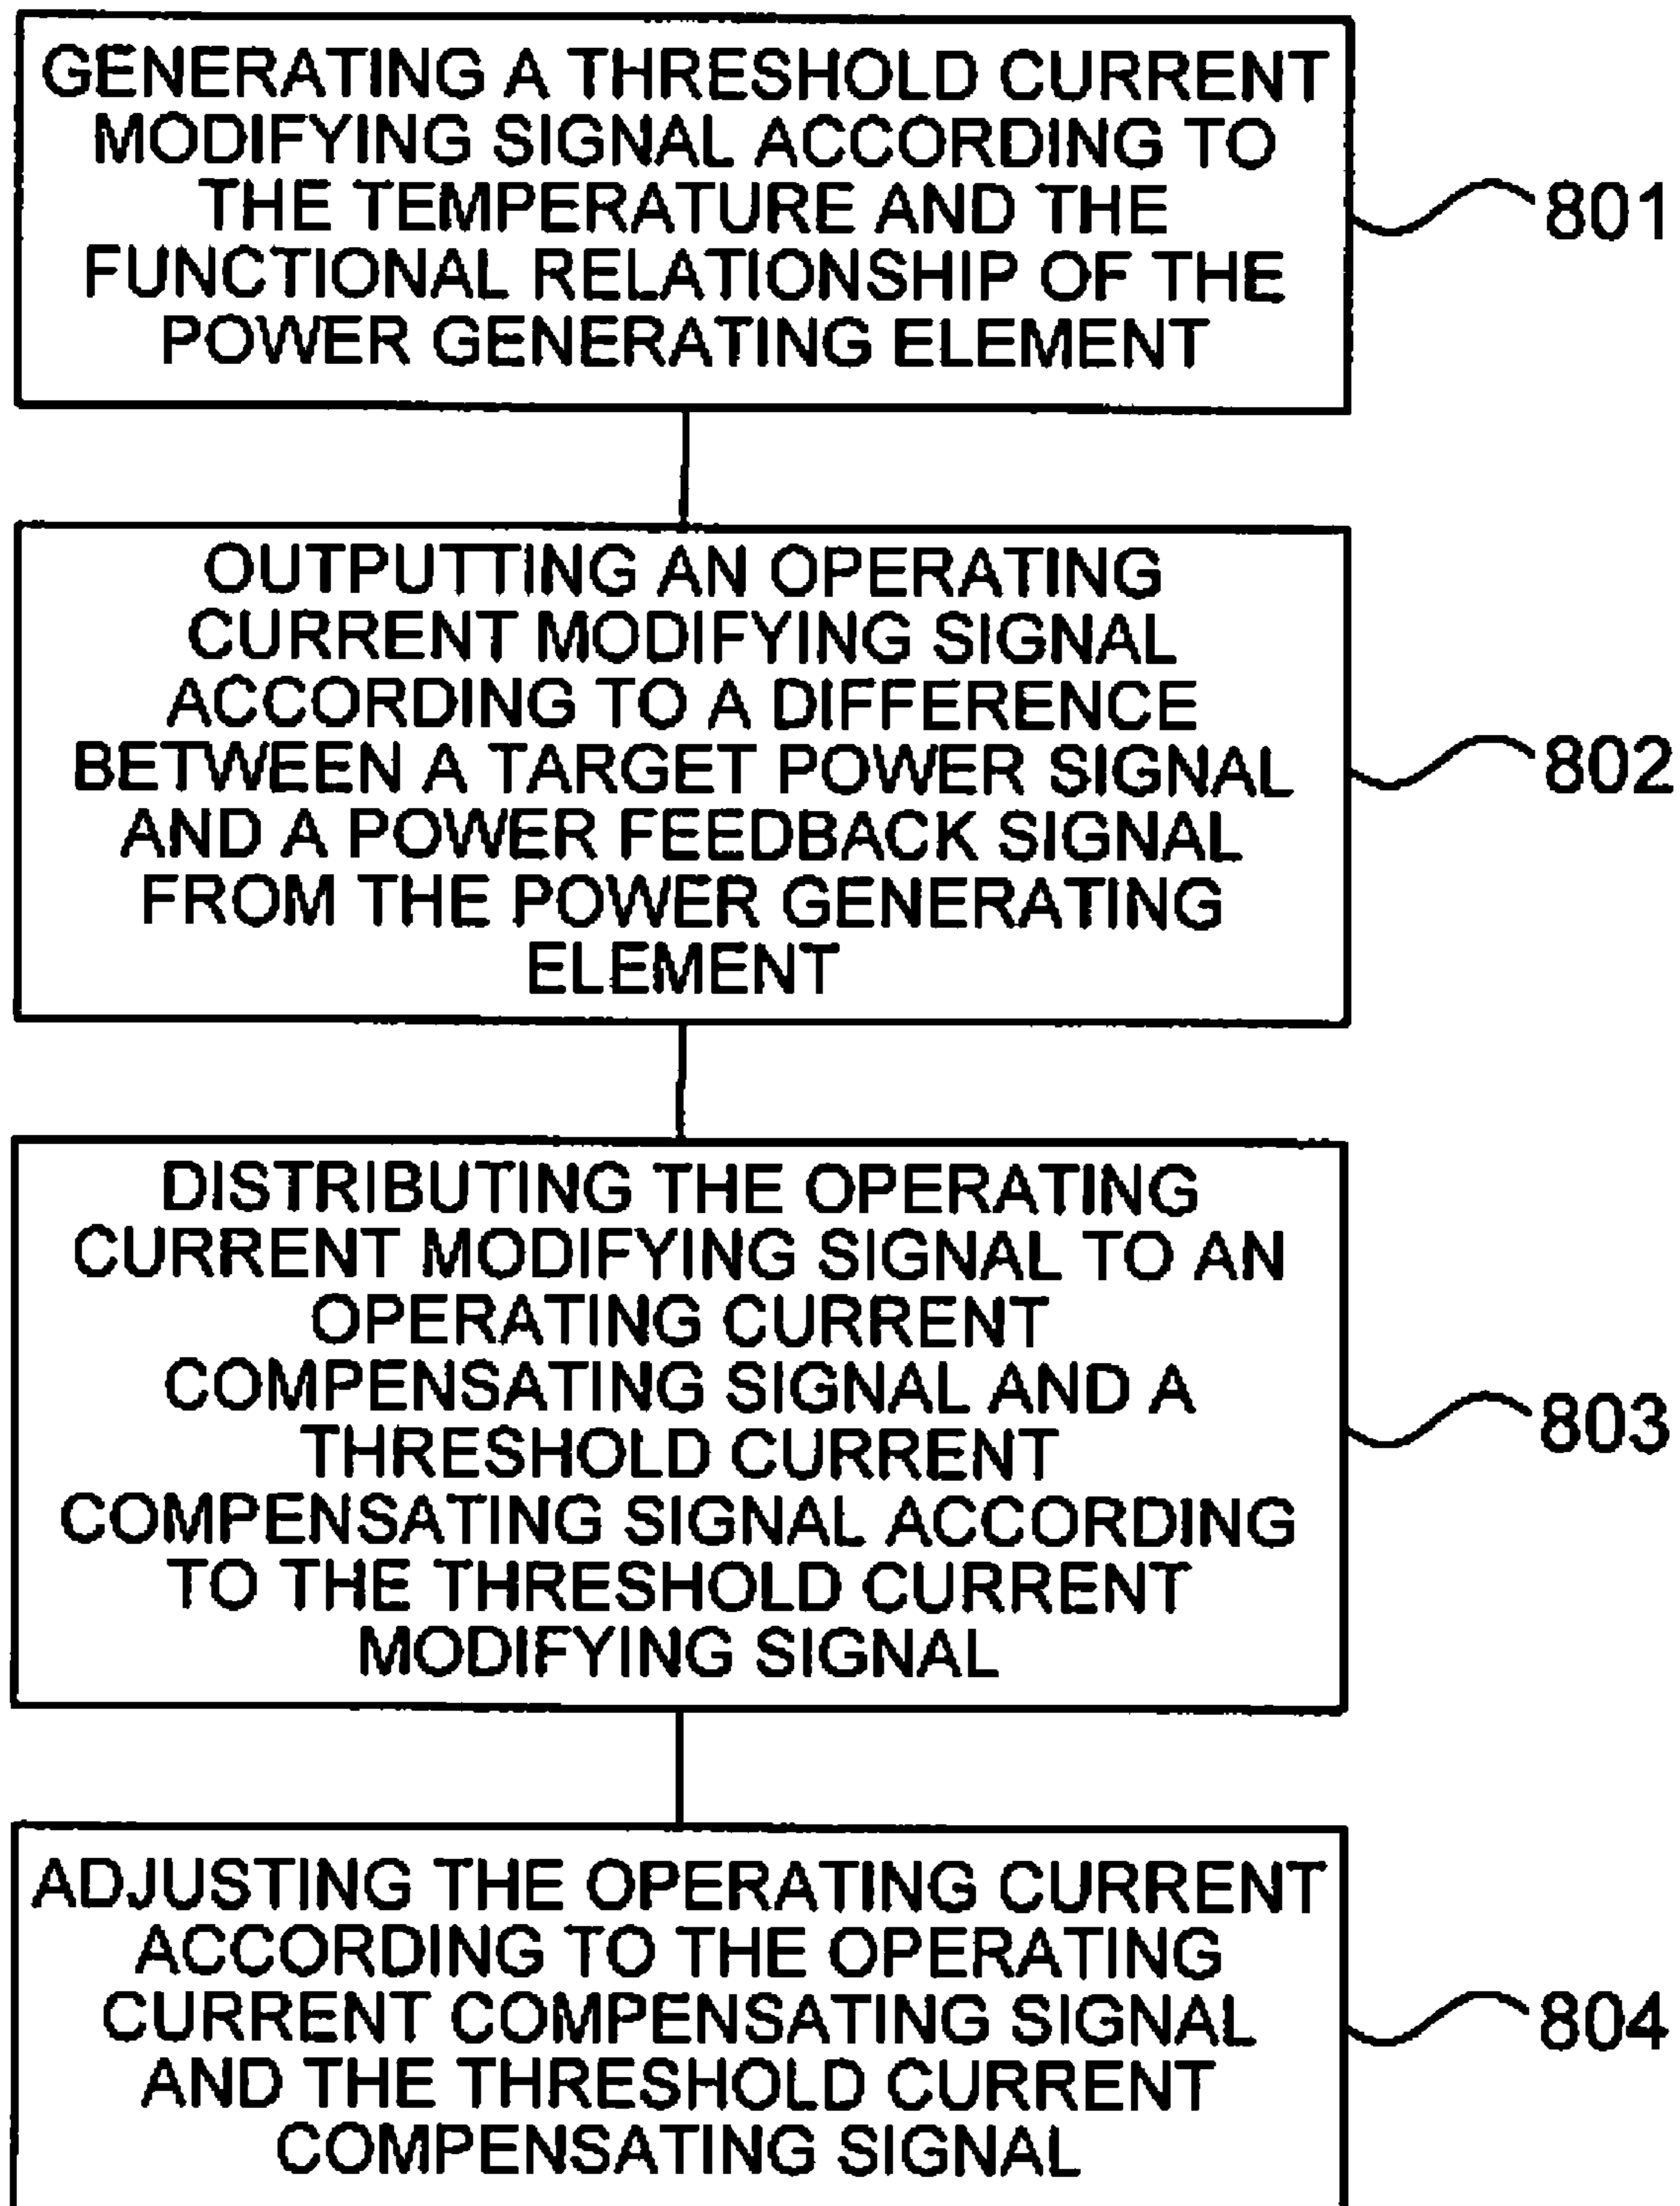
GENERATING A THRESHOLD CURRENT MODIFYING SIGNAL ACCORDING TO THE TEMPERATURE AND THE FUNCTIONAL RELATIONSHIP OF THE POWER GENERATING ELEMENT

801

OUTPUTTING AN OPERATING CURRENT MODIFYING SIGNAL ACCORDING TO A DIFFERENCE BETWEEN A TARGET POWER SIGNAL AND A POWER FEEDBACK SIGNAL FROM THE POWER GENERATING ELEMENT

802

DISTRIBUTING THE OPERATING CURRENT MODIFYING SIGNAL TO AN OPERATING CURRENT COMPENSATING SIGNAL AND A THRESHOLD CURRENT COMPENSATING SIGNAL ACCORDING TO THE THRESHOLD CURRENT MODIFYING SIGNAL

803

ADJUSTING THE OPERATING CURRENT ACCORDING TO THE OPERATING CURRENT COMPENSATING SIGNAL AND THE THRESHOLD CURRENT COMPENSATING SIGNAL

804